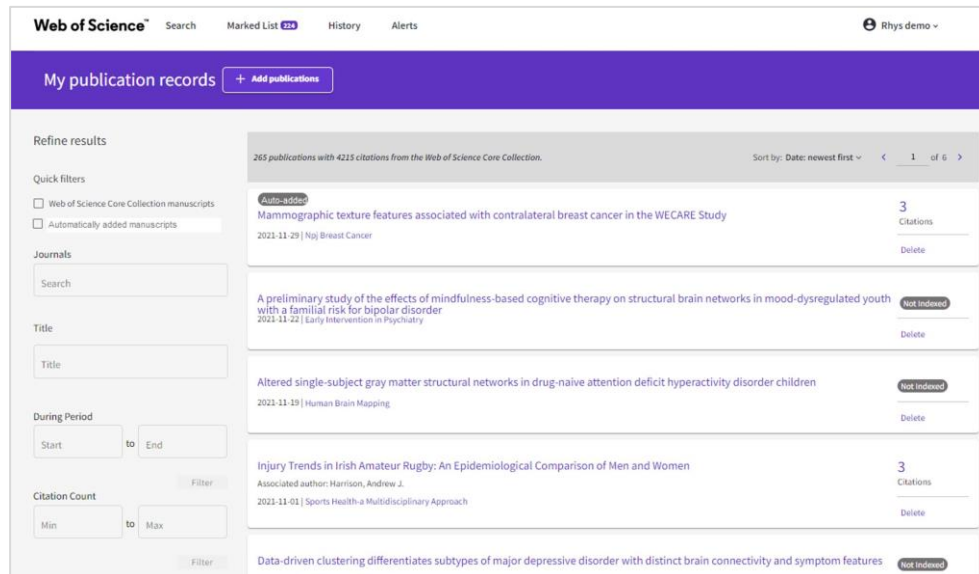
Web of Science™ Search Marked List 224 History Alerts

Rhys demo

My publication records + Add publications

Refine results

Quick filters

Web of Science Core Collection manuscripts

Automatically added manuscripts

Journals

Search

Title

Title

During Period

Start to End

Filter

Citation Count

Min to Max

Filter

265 publications with 4215 citations from the Web of Science Core Collection.

Sort by: Date: newest first 1 of 6

Auto-added

Mammographic texture features associated with contralateral breast cancer in the WECARE Study

2021-11-29 | Npj Breast Cancer

3 Citations

Delete

A preliminary study of the effects of mindfulness-based cognitive therapy on structural brain networks in mood-dysregulated youth with a familial risk for bipolar disorder

2021-11-22 | Early Intervention in Psychiatry

Not Indexed

Delete

Altered single-subject gray matter structural networks in drug-naive attention deficit hyperactivity disorder children

2021-11-19 | Human Brain Mapping

Not Indexed

Delete

Injury Trends in Irish Amateur Rugby: An Epidemiological Comparison of Men and Women

Associated author: Harrison, Andrew J.

2021-11-01 | Sports Health-a Multidisciplinary Approach

3 Citations

Delete

Data-driven clustering differentiates subtypes of major depressive disorder with distinct brain connectivity and symptom features

Not Indexed